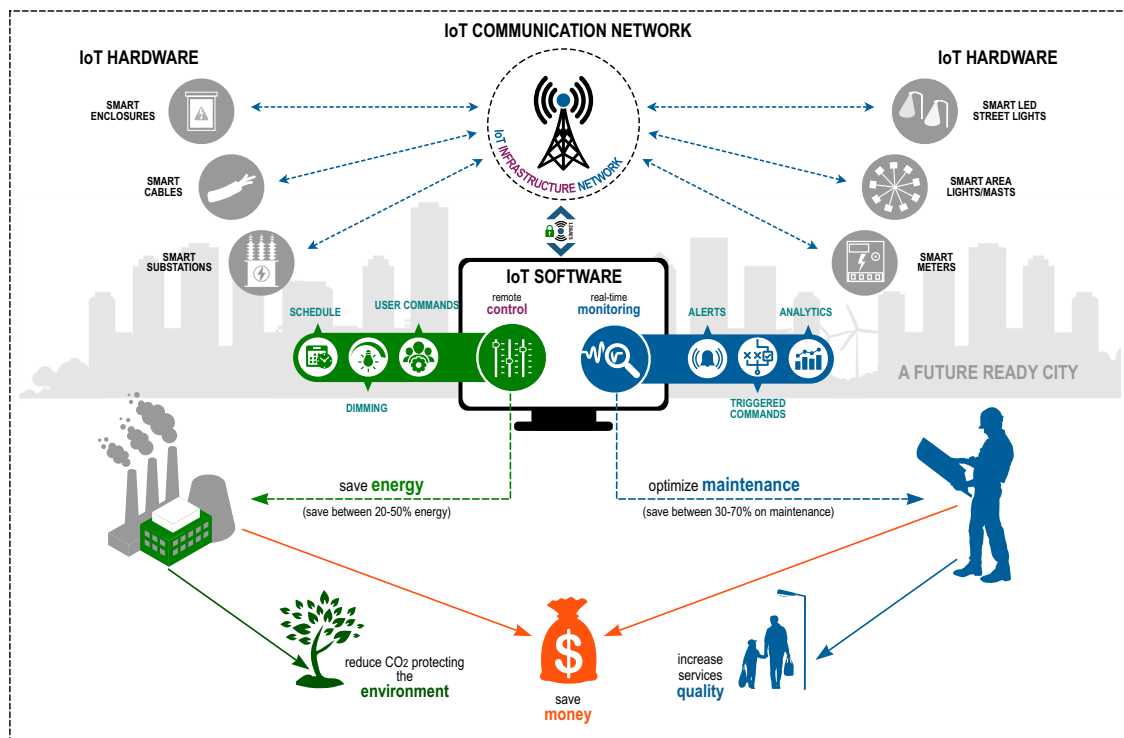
IoT COMMUNICATION NETWORK

IoT HARDWARE

SMART ENCLOSURES

SMART CABLES

SMART SUBSTATIONS

IoT INFRASTRUCTURE NETWORK

IoT HARDWARE

SMART LED STREET LIGHTS

SMART AREA LIGHTS/MASTS

SMART METERS

IoT SOFTWARE

SCHEDULE

USER COMMANDS

remote control

real-time monitoring

ALERTS

ANALYTICS

DIMMING

TRIGGERED COMMANDS

A FUTURE READY CITY

save energy
(save between 20-50% energy)

optimize maintenance
(save between 30-70% on maintenance)

reduce $CO_2$ protecting the environment

save money

increase services quality